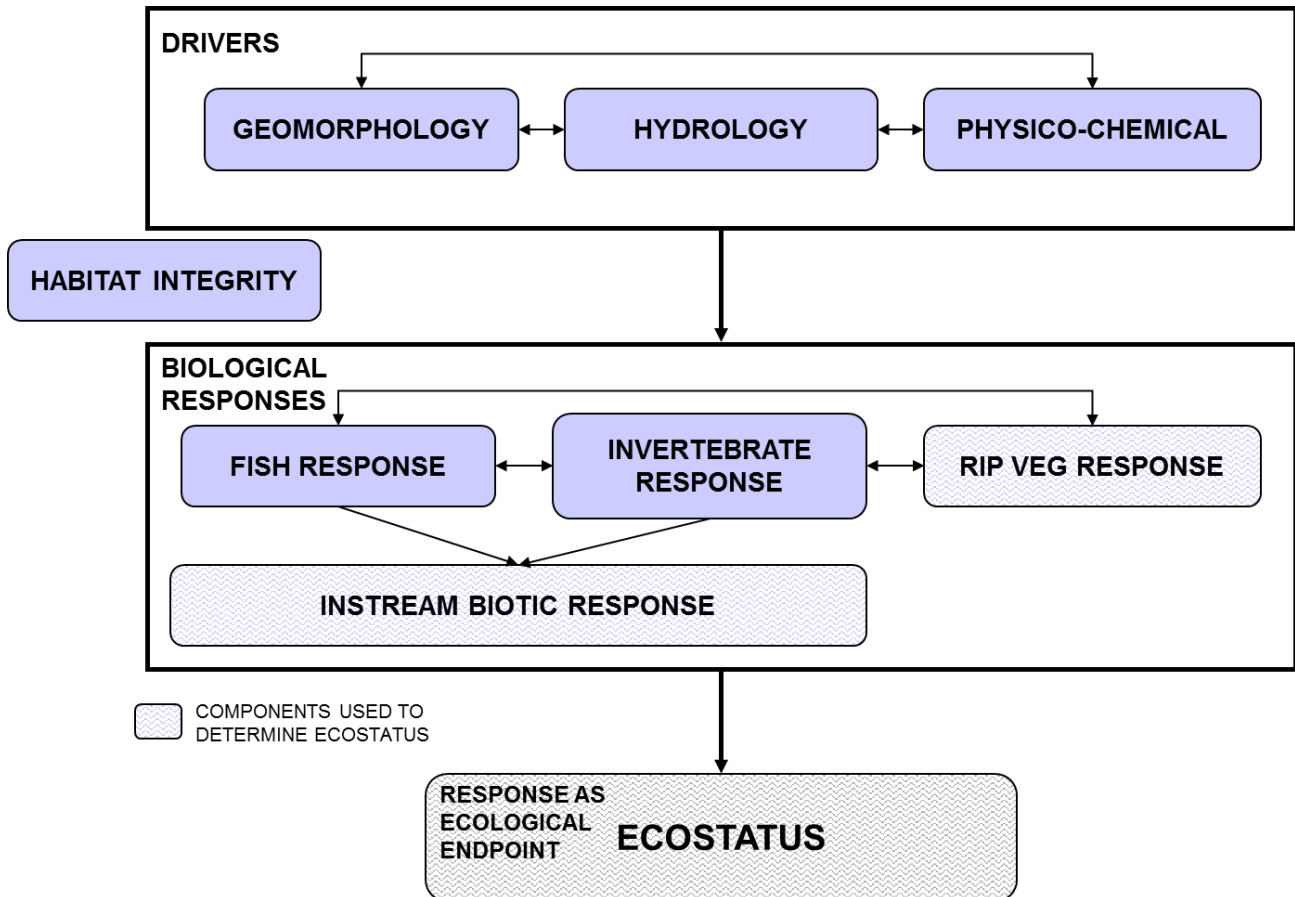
DRIVERS

GEOMORPHOLOGY

HYDROLOGY

PHYSICO-CHEMICAL

HABITAT INTEGRITY

BIOLOGICAL RESPONSES

FISH RESPONSE

INVERTEBRATE RESPONSE

RIP VEG RESPONSE

INSTREAM BIOTIC RESPONSE

COMPONENTS USED TO DETERMINE ECOSTATUS

RESPONSE AS ECOLOGICAL ENDPOINT

ECOSTATUS